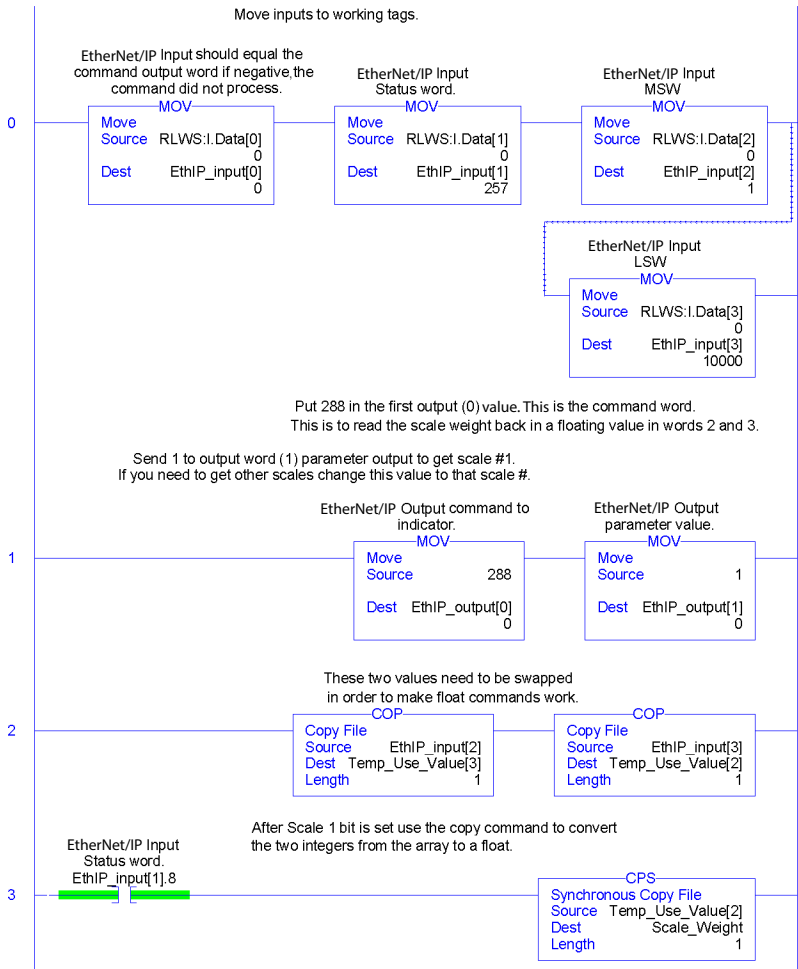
Move inputs to working tags.

0

EtherNet/IP Input should equal the command output word if negative,the command did not process.

MOV
Move
Source RLWS:I.Data[0]
0
Dest EthIP_input[0]
0

EtherNet/IP Input
Status word.

MOV
Move
Source RLWS:I.Data[1]
0
Dest EthIP_input[1]
257

EtherNet/IP Input
MSW

MOV
Move
Source RLWS:I.Data[2]
0
Dest EthIP_input[2]
1

EtherNet/IP Input
LSW

MOV
Move
Source RLWS:I.Data[3]
0
Dest EthIP_input[3]
10000

Put 288 in the first output (0) value. This is the command word.
This is to read the scale weight back in a floating value in words 2 and 3.

Send 1 to output word (1) parameter output to get scale #1.
If you need to get other scales change this value to that scale #.

1

EtherNet/IP Output command to indicator.

MOV
Move
Source 288
Dest EthIP_output[0]
0

EtherNet/IP Output
parameter value.

MOV
Move
Source 1
Dest EthIP_output[1]
0

These two values need to be swapped in order to make float commands work.

2

COP
Copy File
Source EthIP_input[2]
Dest Temp_Use_Value[3]
Length 1

COP
Copy File
Source EthIP_input[3]
Dest Temp_Use_Value[2]
Length 1

After Scale 1 bit is set use the copy command to convert the two integers from the array to a float.

3

EtherNet/IP Input
Status word.
EthIP_input[1].8

CPS
Synchronous Copy File
Source Temp_Use_Value[2]
Dest Scale_Weight
Length 1